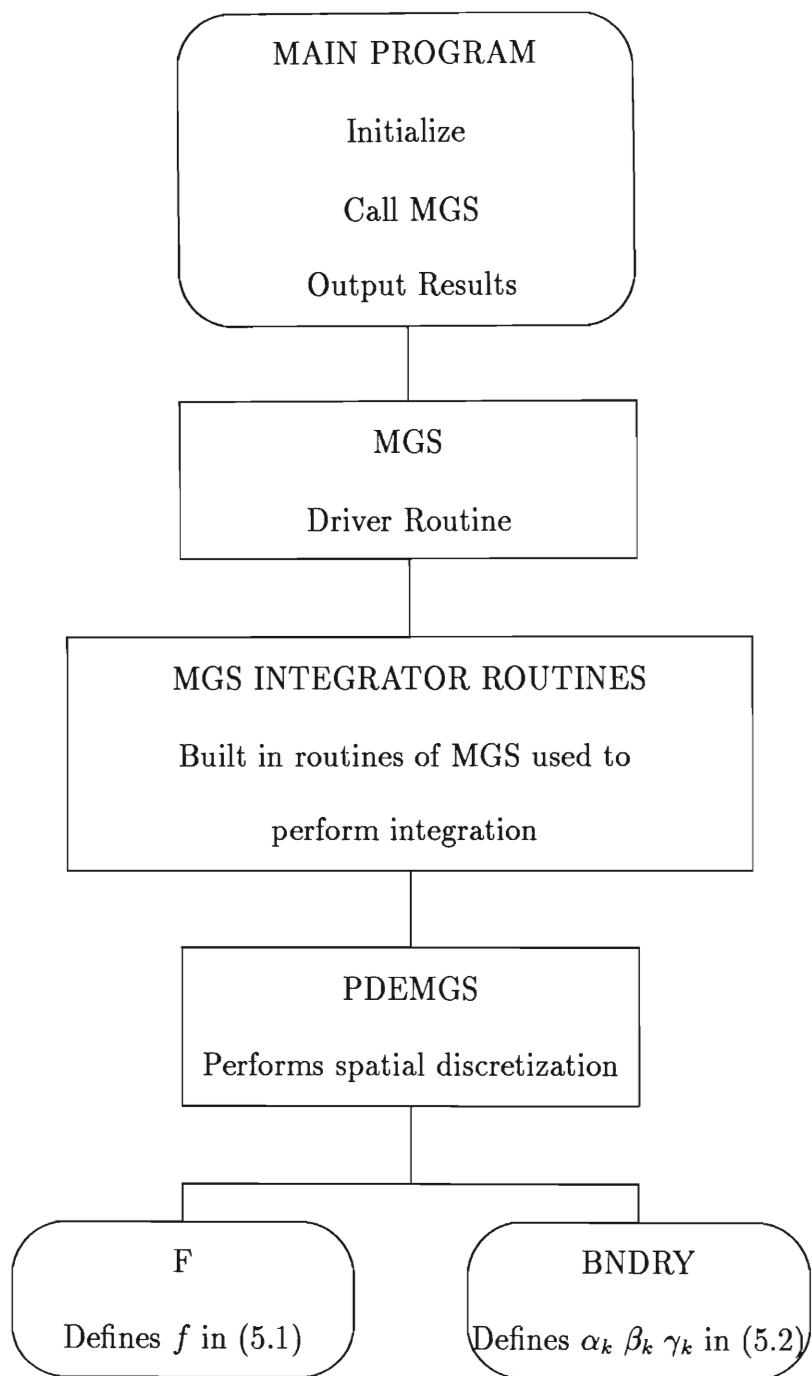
MAIN PROGRAM

Initialize

Call MGS

Output Results

MGS

Driver Routine

MGS INTEGRATOR ROUTINES

Built in routines of MGS used to perform integration

PDEMGS

Performs spatial discretization

F

Defines $f$ in (5.1)

BNDRY

Defines $\alpha_k$ $\beta_k$ $\gamma_k$ in (5.2)